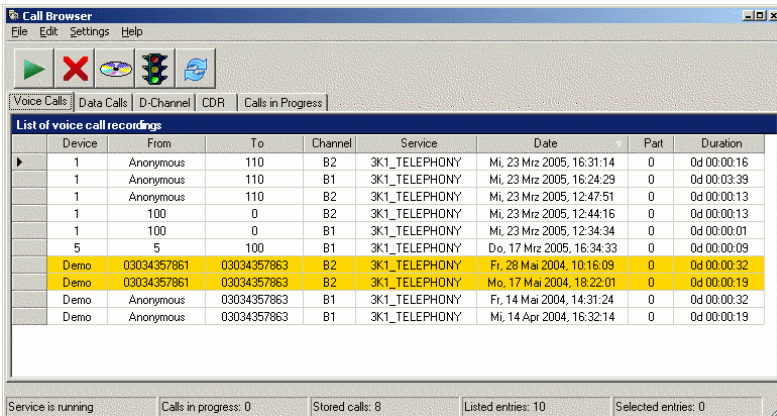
Call Browser

File Edit Settings Help

Voice Calls | Data Calls | D-Channel | CDR | Calls in Progress

List of voice call recordings

| Device | From | To | Channel | Service | Date | Part | Duration |
|---|---|---|---|---|---|---|---|
| 1 | Anonymous | 110 | B2 | 3K1_TELEPHONY | Mi, 23 Mrz 2005, 16:31:14 | 0 | 0d 00:00:16 |
| 1 | Anonymous | 110 | B1 | 3K1_TELEPHONY | Mi, 23 Mrz 2005, 16:24:29 | 0 | 0d 00:03:39 |
| 1 | Anonymous | 110 | B2 | 3K1_TELEPHONY | Mi, 23 Mrz 2005, 12:47:51 | 0 | 0d 00:00:13 |
| 1 | 100 | 0 | B2 | 3K1_TELEPHONY | Mi, 23 Mrz 2005, 12:44:16 | 0 | 0d 00:00:13 |
| 1 | 100 | 0 | B1 | 3K1_TELEPHONY | Mi, 23 Mrz 2005, 12:34:34 | 0 | 0d 00:00:01 |
| 5 | 5 | 100 | B1 | 3K1_TELEPHONY | Do, 17 Mrz 2005, 16:34:33 | 0 | 0d 00:00:09 |
| Demo | 03034357861 | 03034357863 | B2 | 3K1_TELEPHONY | Fr, 28 Mai 2004, 10:16:09 | 0 | 0d 00:00:32 |
| Demo | 03034357861 | 03034357863 | B2 | 3K1_TELEPHONY | Mo, 17 Mai 2004, 18:22:01 | 0 | 0d 00:00:19 |
| Demo | Anonymous | 03034357863 | B2 | 3K1_TELEPHONY | Fr, 14 Mai 2004, 14:31:24 | 0 | 0d 00:00:32 |
| Demo | Anonymous | 03034357863 | B1 | 3K1_TELEPHONY | Mi, 14 Apr 2004, 16:32:14 | 0 | 0d 00:00:19 |

Service is running | Calls in progress: 0 | Stored calls: 8 | Listed entries: 10 | Selected entries: 0